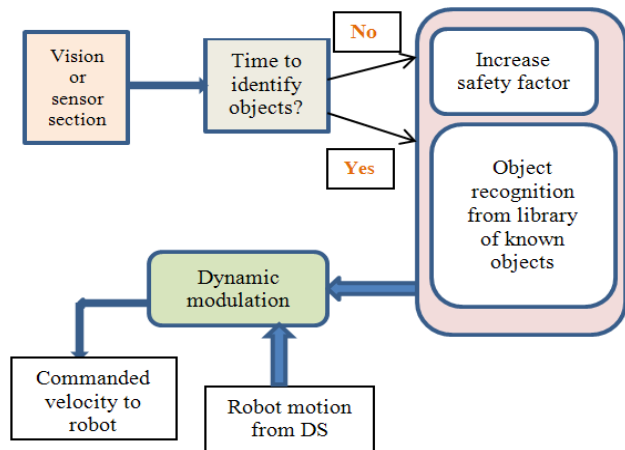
Vision or sensor section

Time to identify objects?

No

Yes

Increase safety factor

Object recognition from library of known objects

Dynamic modulation

Commanded velocity to robot

Robot motion from DS